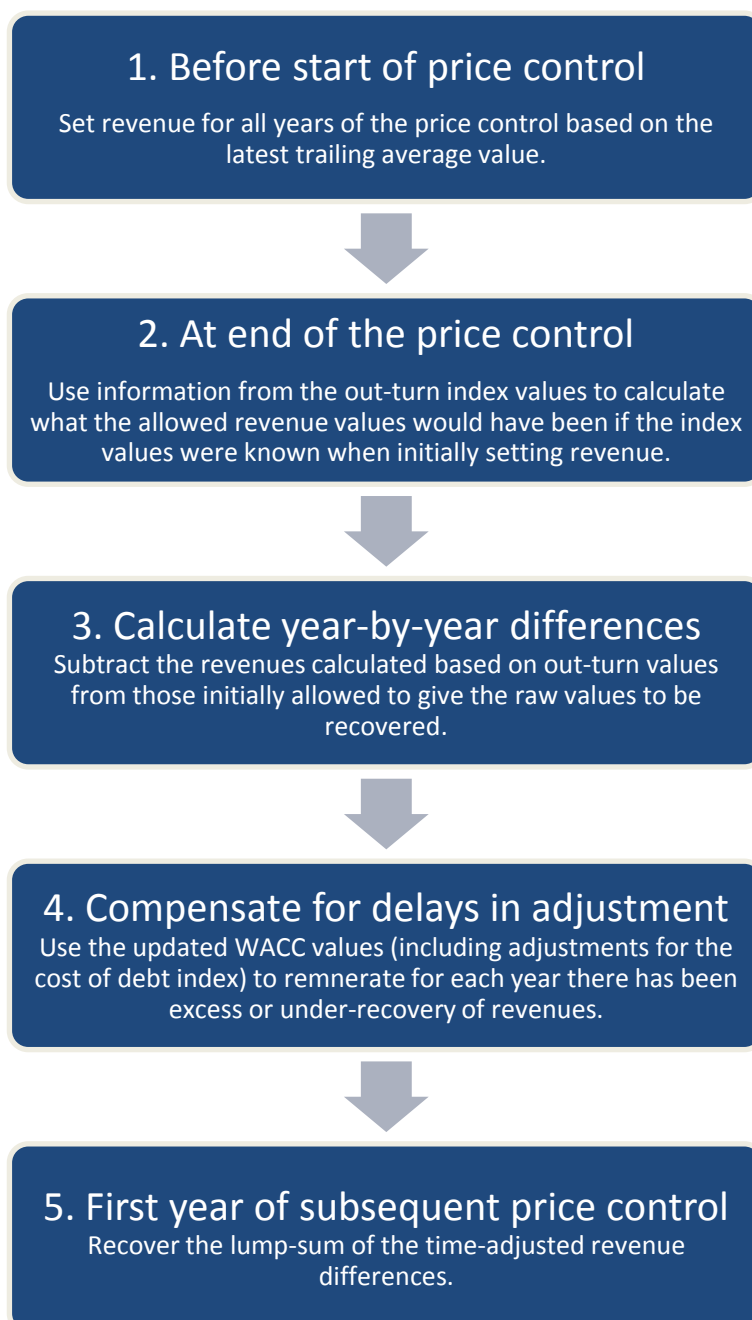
1. Before start of price control

Set revenue for all years of the price control based on the latest trailing average value.

2. At end of the price control

Use information from the out-turn index values to calculate what the allowed revenue values would have been if the index values were known when initially setting revenue.

3. Calculate year-by-year differences

Subtract the revenues calculated based on out-turn values from those initially allowed to give the raw values to be recovered.

4. Compensate for delays in adjustment

Use the updated WACC values (including adjustments for the cost of debt index) to remnerate for each year there has been excess or under-recovery of revenues.

5. First year of subsequent price control

Recover the lump-sum of the time-adjusted revenue differences.